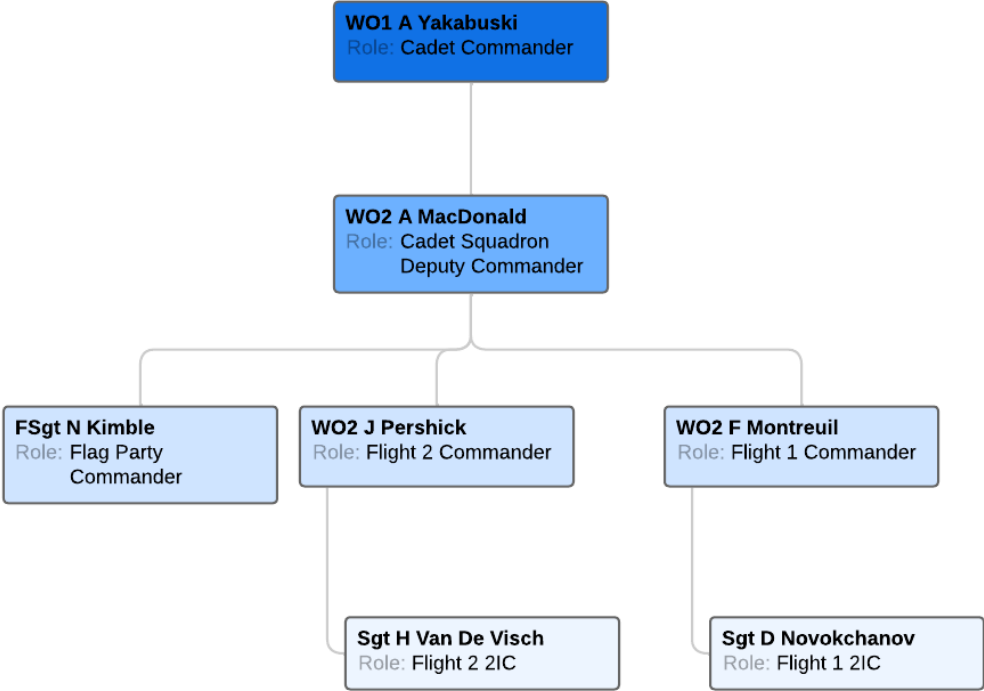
WO1 A Yakabuski
Role: Cadet Commander

WO2 A MacDonald
Role: Cadet Squadron Deputy Commander

FSgt N Kimble
Role: Flag Party Commander

WO2 J Pershick
Role: Flight 2 Commander

WO2 F Montreuil
Role: Flight 1 Commander

Sgt H Van De Visch
Role: Flight 2 2IC

Sgt D Novokchanov
Role: Flight 1 2IC